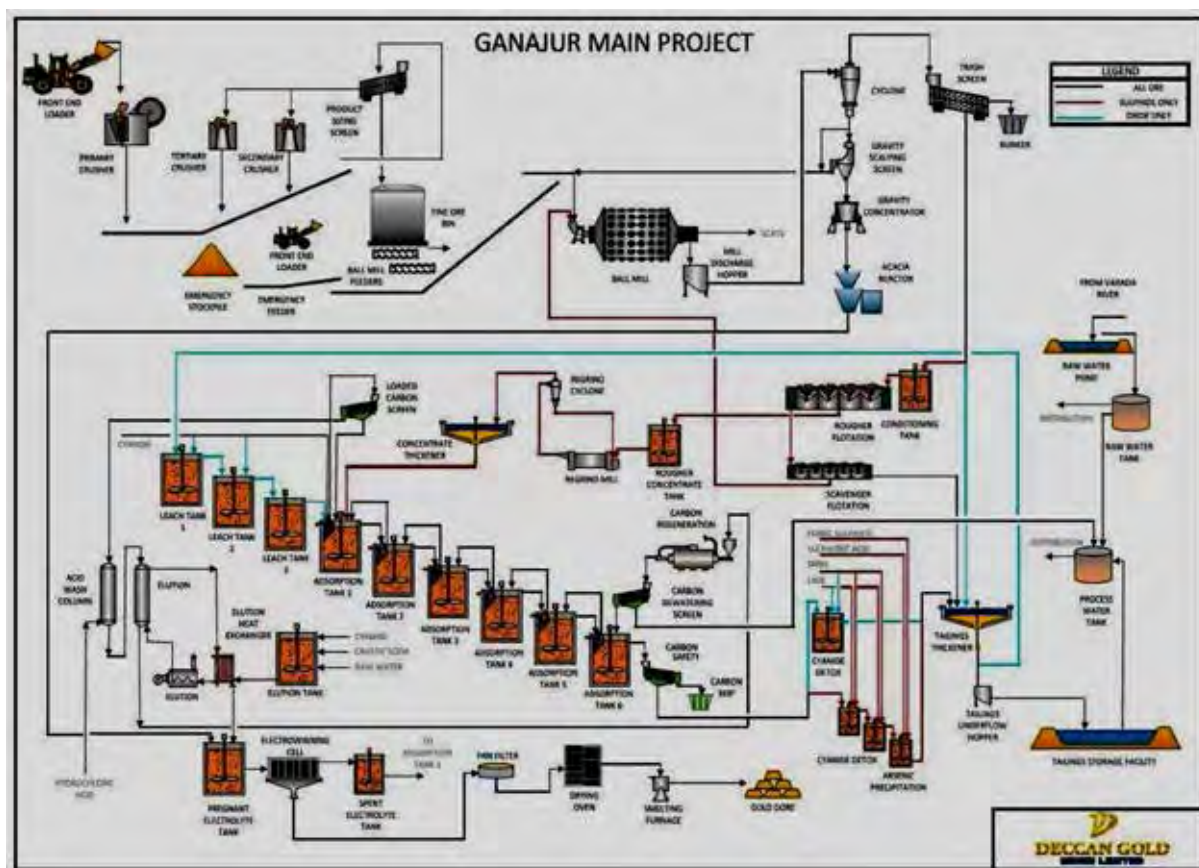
GANAJUR MAIN PROJECT

LEGEND
ALL ORE
SULPHIDE ONLY
OXIDE ONLY

FRONT END LOADER
PRIMARY CRUSHER
TERTIARY CRUSHER
SECONDARY CRUSHER
PRODUCT SIZING SCREEN
FINE ORE BIN
FRONT END LOADER
BALL MILL FEEDERS
EMERGENCY STOCKPILE
EMERGENCY FEEDER
BALL MILL
SCATS
MILL DISCHARGE HOPPER
CYCLONE
TRASH SCREEN
BUNKER
GRAVITY SCALPING SCREEN
GRAVITY CONCENTRATOR
ACACIA REACTOR
FROM VARADA RIVER
RAW WATER POND
DISTRIBUTION
RAW WATER TANK
LOADED CARBON SCREEN
REGRIND CYCLONE
CONCENTRATE THICKENER
REGRIND MILL
ROUGHER CONCENTRATE TANK
ROUGHER FLOTATION
CONDITIONING TANK
SCAVENGER FLOTATION
CYANIDE
LEACH TANK 1
LEACH TANK 2
LEACH TANK 3
ADSORPTION TANK 1
ADSORPTION TANK 2
ADSORPTION TANK 3
ADSORPTION TANK 4
ADSORPTION TANK 5
ADSORPTION TANK 6
CARBON REGENERATION
CARBON DEWATERING SCREEN
CARBON SAFETY
CARBON SKIP
ACID WASH COLUMN
ELUTION
ELUTION HEAT EXCHANGER
CYANIDE
CAUSTIC SODA
RAW WATER
ELUTION TANK
ELUTION
FERRIC SULPHATE
SULPHURIC ACID
SMBS
LIME
CYANIDE DETOX
TAILINGS THICKENER
DISTRIBUTION
PROCESS WATER TANK
TAILINGS UNDERFLOW HOPPER
CYANIDE DETOX
ARSENIC PRECIPITATION
TAILINGS STORAGE FACILITY
HYDROCHLORIC ACID
PREGNANT ELECTROLYTE TANK
ELECTROWINNING CELL
SPENT ELECTROLYTE TANK
TO ADSORPTION TANK 1
PAN FILTER
DRYING OVEN
SMELTING FURNACE
GOLD DORE
DECCAN GOLD MINES LIMITED